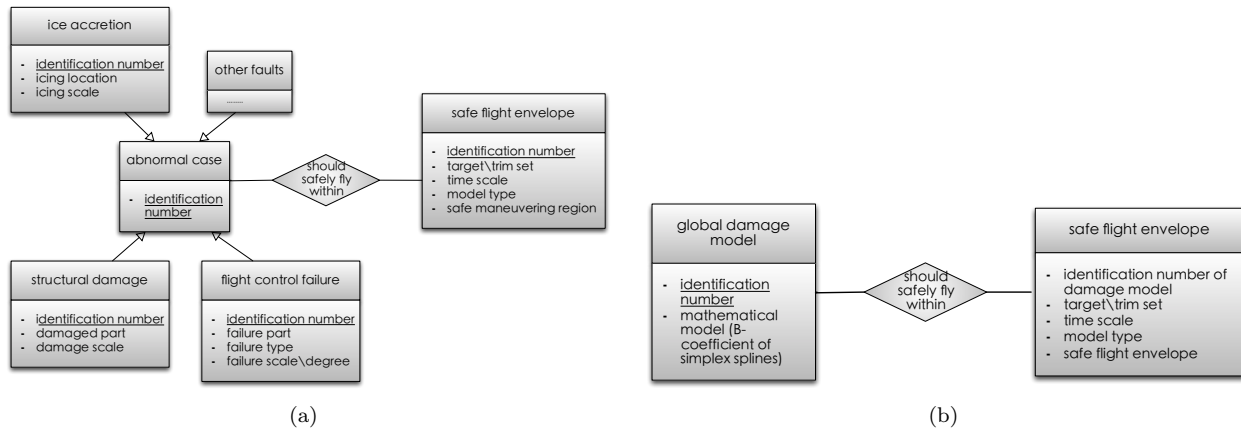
ice accretion

- identification number
- icing location
- icing scale

other faults

.......

abnormal case

- identification number

should safely fly within

safe flight envelope

- identification number
- target\trim set
- time scale
- model type
- safe maneuvering region

structural damage

- identification number
- damaged part
- damage scale

flight control failure

- identification number
- failure part
- failure type
- failure scale\degree

(a)

global damage model

- identification number
- mathematical model (B-coefficient of simplex splines)

should safely fly within

safe flight envelope

- identification number of damage model
- target\trim set
- time scale
- model type
- safe flight envelope

(b)